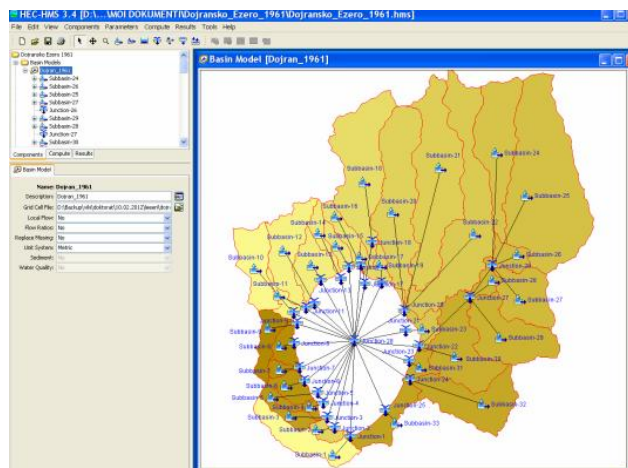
HEC-HMS 3.4 [D:\...\MOI DOKUMENTI\Dojransko_Ezero_1961\Dojransko_Ezero_1961.hms]

File Edit View Components Parameters Compute Results Tools Help

Dojransko Ezero 1961
Basin Models
Dojran_1961
Subbasin-24
Subbasin-26
Subbasin-25
Subbasin-27
Junction-26
Subbasin-29
Subbasin-28
Junction-27
Subbasin-30

Components Compute Results

Basin Model

Name: Dojran_1961
Description: Dojran_1961
Grid Cell File: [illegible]
Local Flow: No
Flow Ratios: No
Replace Missing: No
Unit System: Metric
Sediment: No
Water Quality: No

Basin Model [Dojran_1961]

Subbasin-21
Subbasin-24
Subbasin-20
Subbasin-19
Subbasin-25
Subbasin-18
Subbasin-22
Subbasin-12
Subbasin-16
Subbasin-26
Subbasin-10
Subbasin-15
Subbasin-17
Junction-18
Subbasin-14
Subbasin-13
Junction-28
Subbasin-11
Subbasin-9
Junction-27
Subbasin-27
Junction-11
Junction-20
Subbasin-28
Subbasin-8
Junction-8
Subbasin-23
Junction-30
Subbasin-7
Junction-23
Junction-22
Subbasin-30
Subbasin-6
Subbasin-31
Junction-7
Junction-24
Subbasin-5
Subbasin-4
Junction-5
Junction-4
Subbasin-3
Junction-25
Subbasin-32
Junction-3
Subbasin-2
Junction-2
Junction-1
Subbasin-33
Subbasin-1